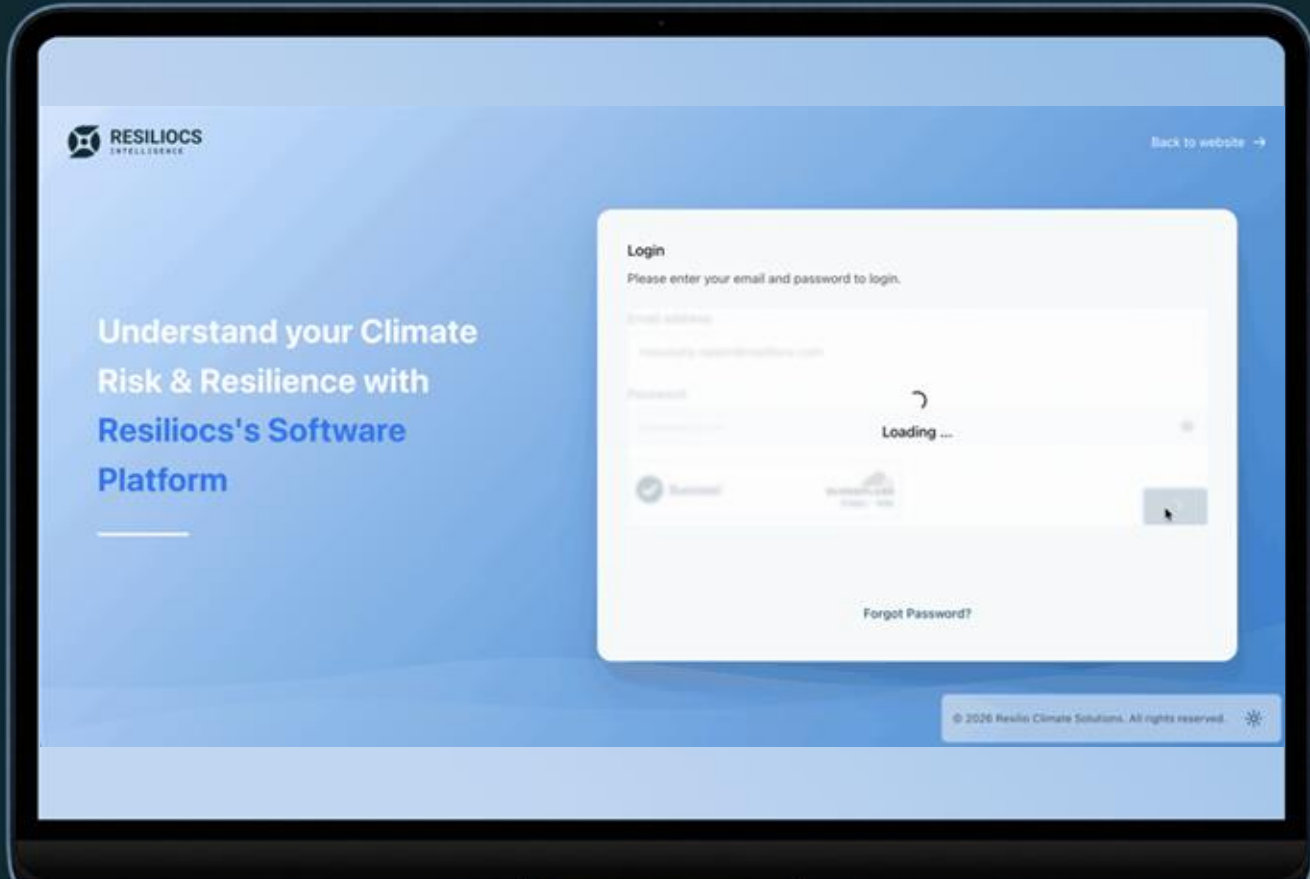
RESILIOCS
INTELLIGENCE

Back to website →

Understand your Climate Risk & Resilience with Resiliocs's Software Platform

Login

Please enter your email and password to login.

Email Address

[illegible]

Password

Loading ...

Success!

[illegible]

Forgot Password?

© 2026 Resilio Climate Solutions. All rights reserved.